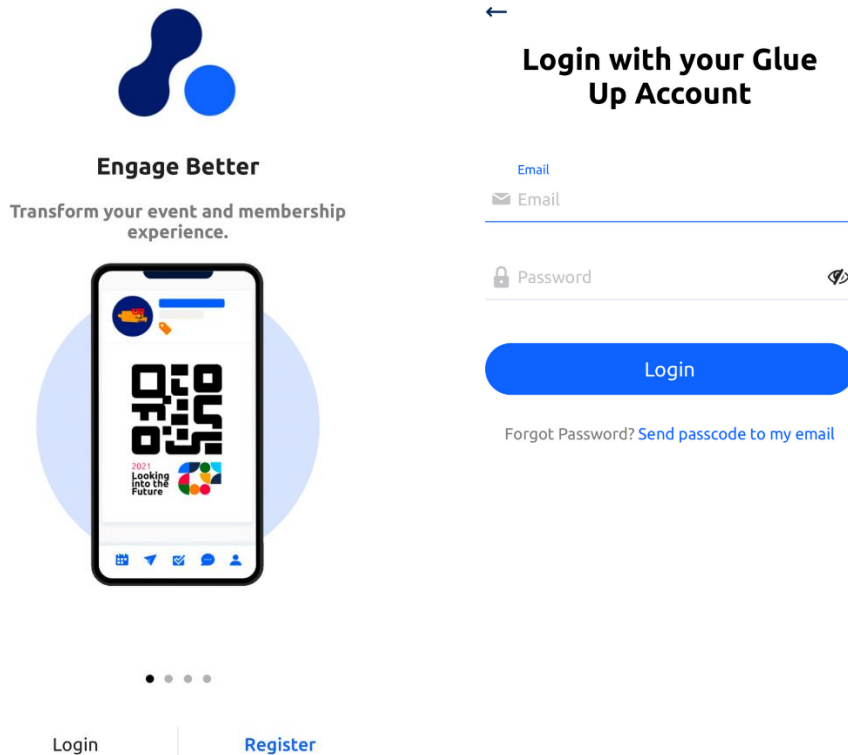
Engage Better

Transform your event and membership experience.

2021
Looking into the Future

Login Register

←

Login with your Glue Up Account

Email
Email

Password

Login

Forgot Password? Send passcode to my email